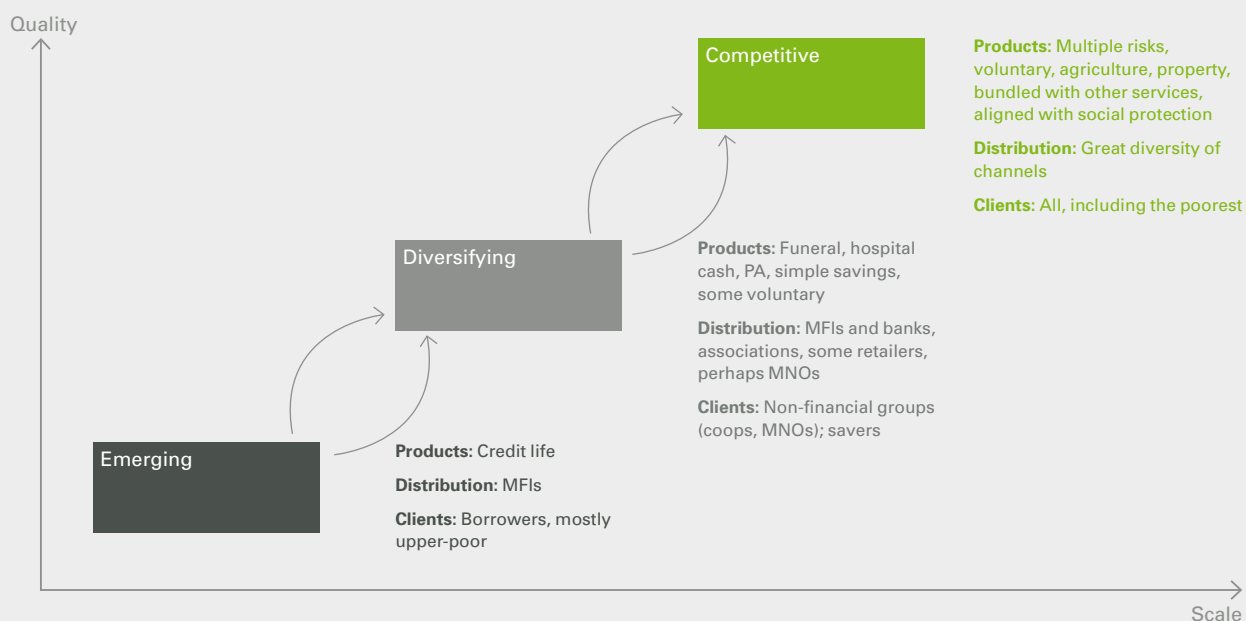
Quality

Competitive

Products: Multiple risks, voluntary, agriculture, property, bundled with other services, aligned with social protection

Distribution: Great diversity of channels

Clients: All, including the poorest

Diversifying

Products: Funeral, hospital cash, PA, simple savings, some voluntary

Distribution: MFIs and banks, associations, some retailers, perhaps MNOs

Clients: Non-financial groups (coops, MNOs); savers

Emerging

Products: Credit life

Distribution: MFIs

Clients: Borrowers, mostly upper-poor

Scale